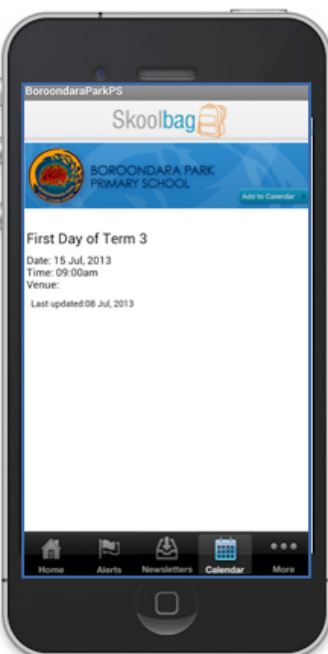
BoroondaraParkPS

Skoolbag

BOROONDARA PARK PRIMARY SCHOOL

Add to Calendar

First Day of Term 3

Date: 15 Jul, 2013
Time: 09:00am
Venue:

Last updated:08 Jul, 2013

Home Alerts Newsletters Calendar More